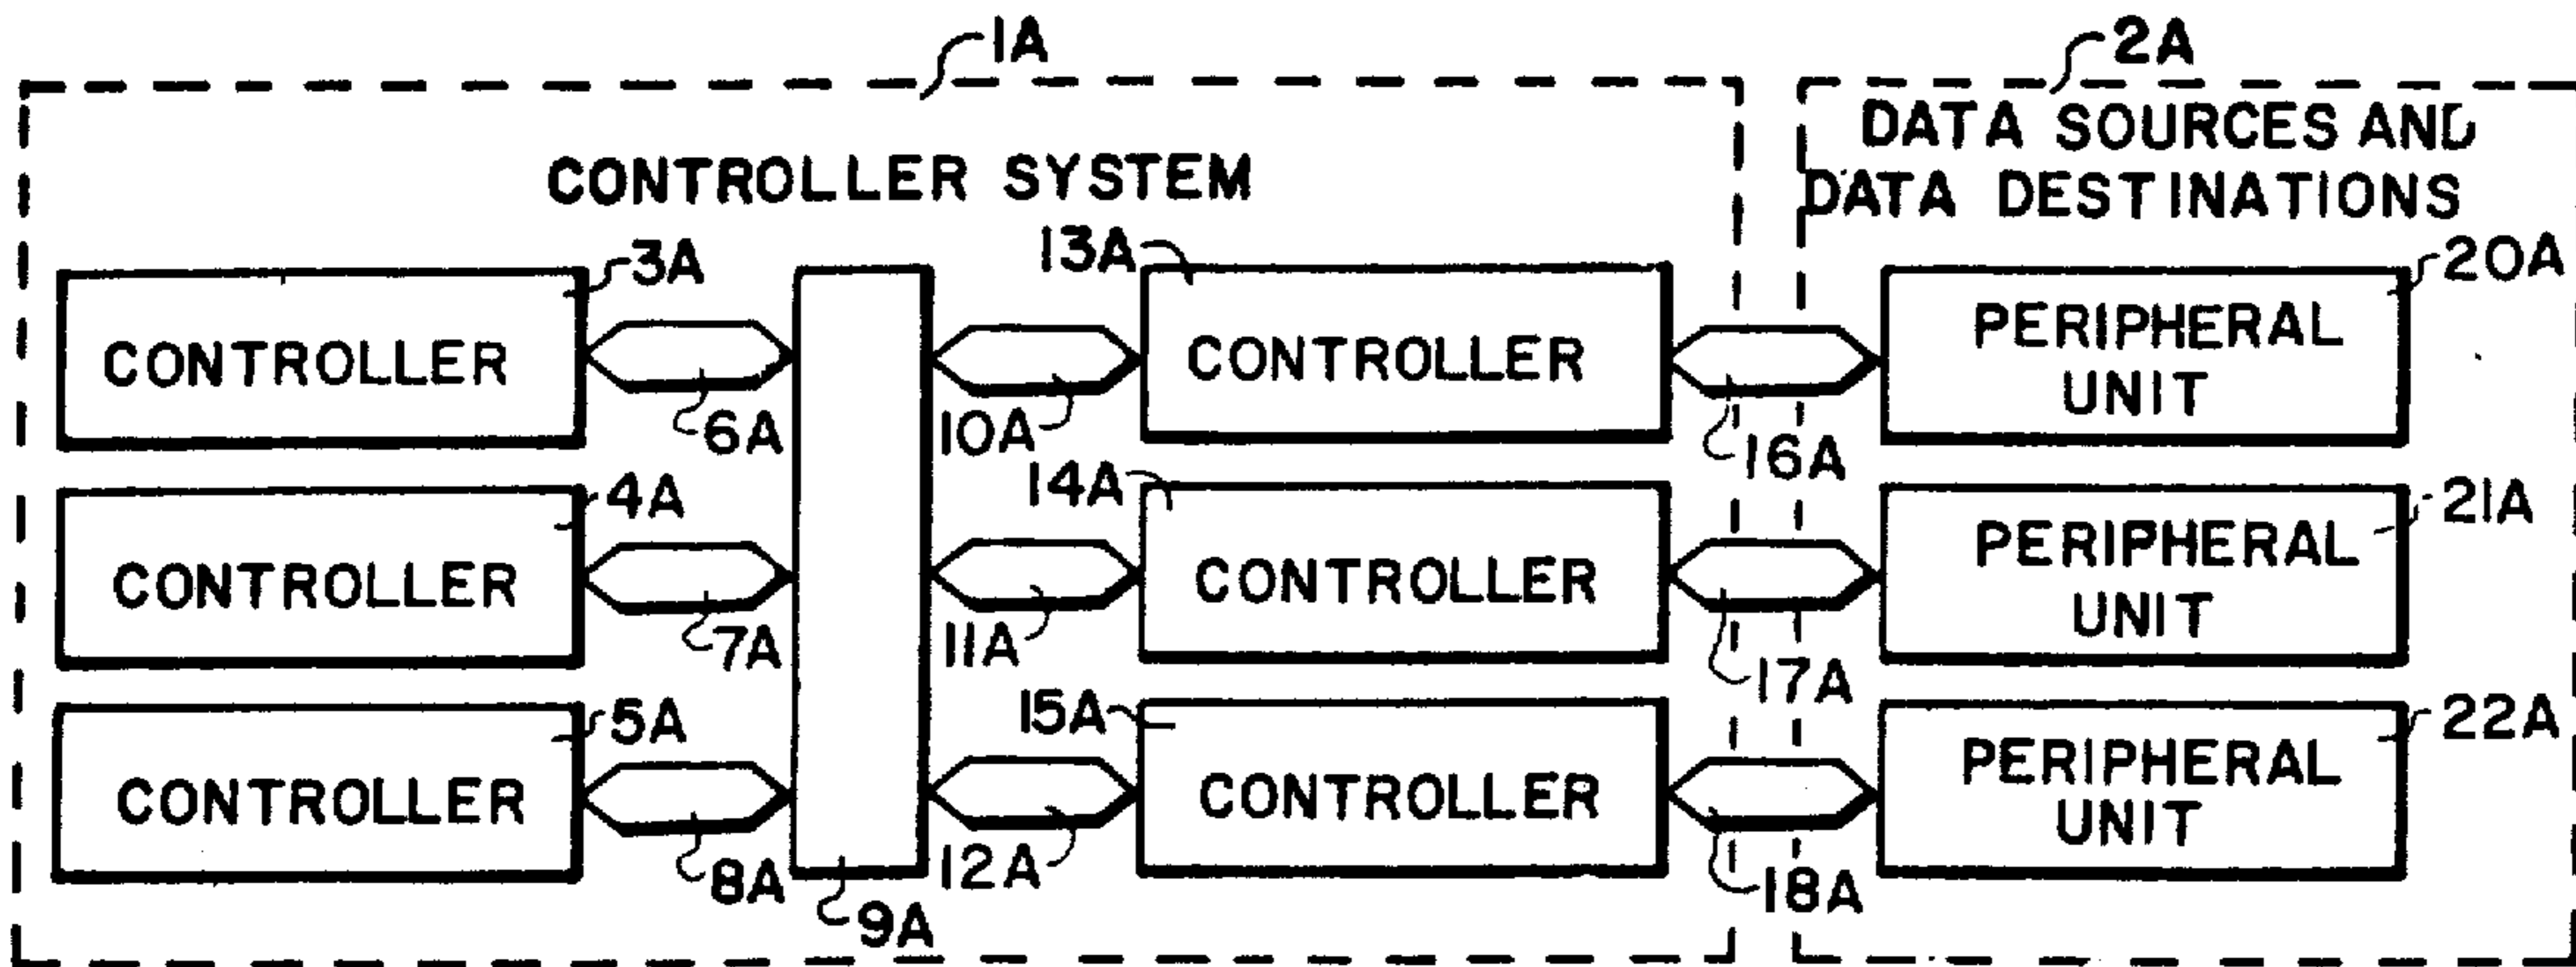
1A
2A
DATA SOURCES AND
DATA DESTINATIONS
CONTROLLER SYSTEM
3A
CONTROLLER
6A
13A
CONTROLLER
10A
16A
20A
PERIPHERAL UNIT
4A
CONTROLLER
7A
14A
CONTROLLER
11A
17A
21A
PERIPHERAL UNIT
5A
CONTROLLER
8A
9A
15A
CONTROLLER
12A
18A
22A
PERIPHERAL UNIT